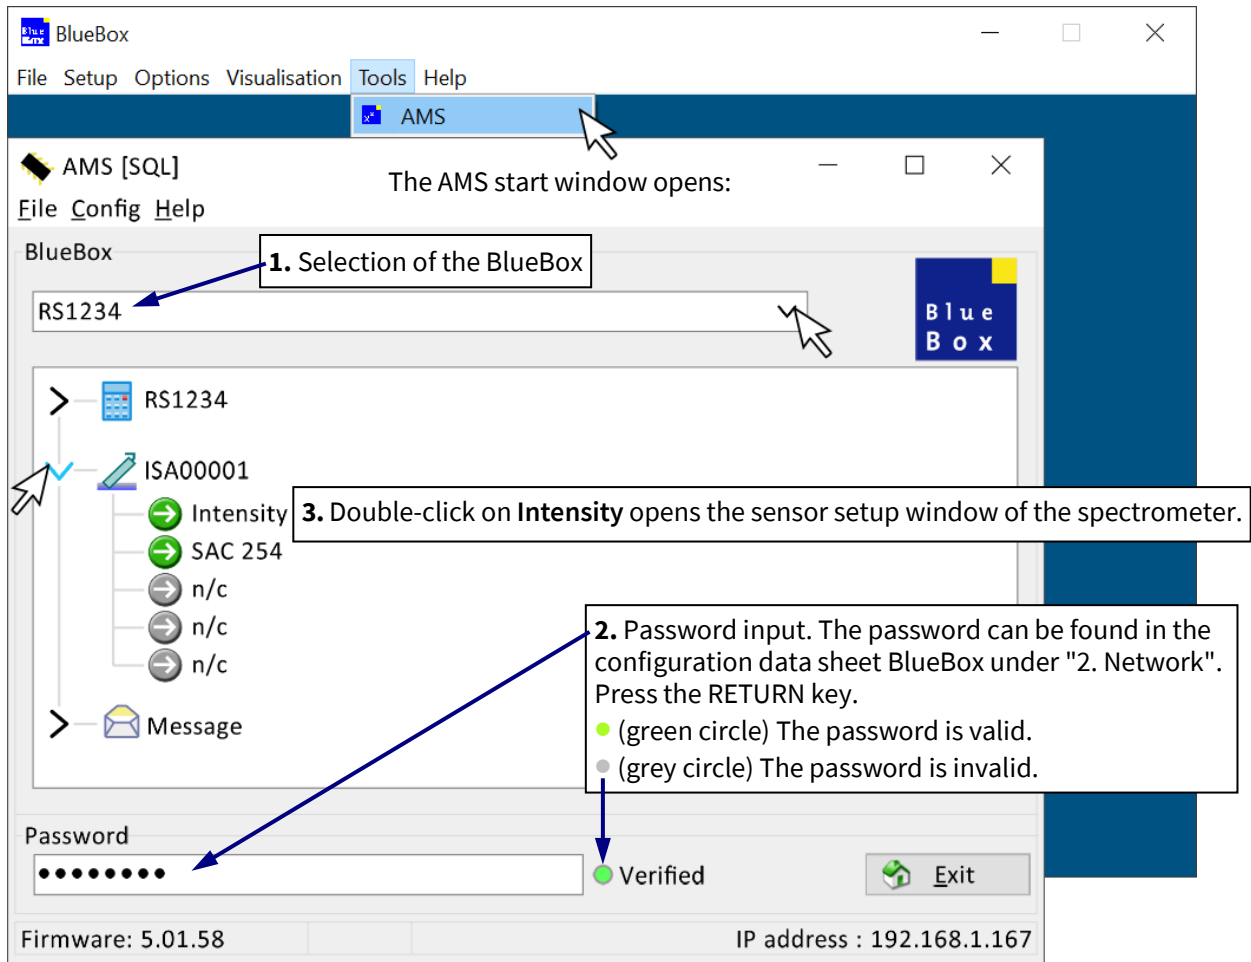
BlueBox

File Setup Options Visualisation Tools Help

AMS

AMS [SQL]

File Config Help

The AMS start window opens:

BlueBox

1. Selection of the BlueBox

RS1234

Blue Box

RS1234

ISA00001

Intensity

3. Double-click on Intensity opens the sensor setup window of the spectrometer.

SAC 254

n/c

n/c

n/c

2. Password input. The password can be found in the configuration data sheet BlueBox under "2. Network". Press the RETURN key.

(green circle) The password is valid.

(grey circle) The password is invalid.

Message

Password

••••••••

Verified

Exit

Firmware: 5.01.58

IP address : 192.168.1.167